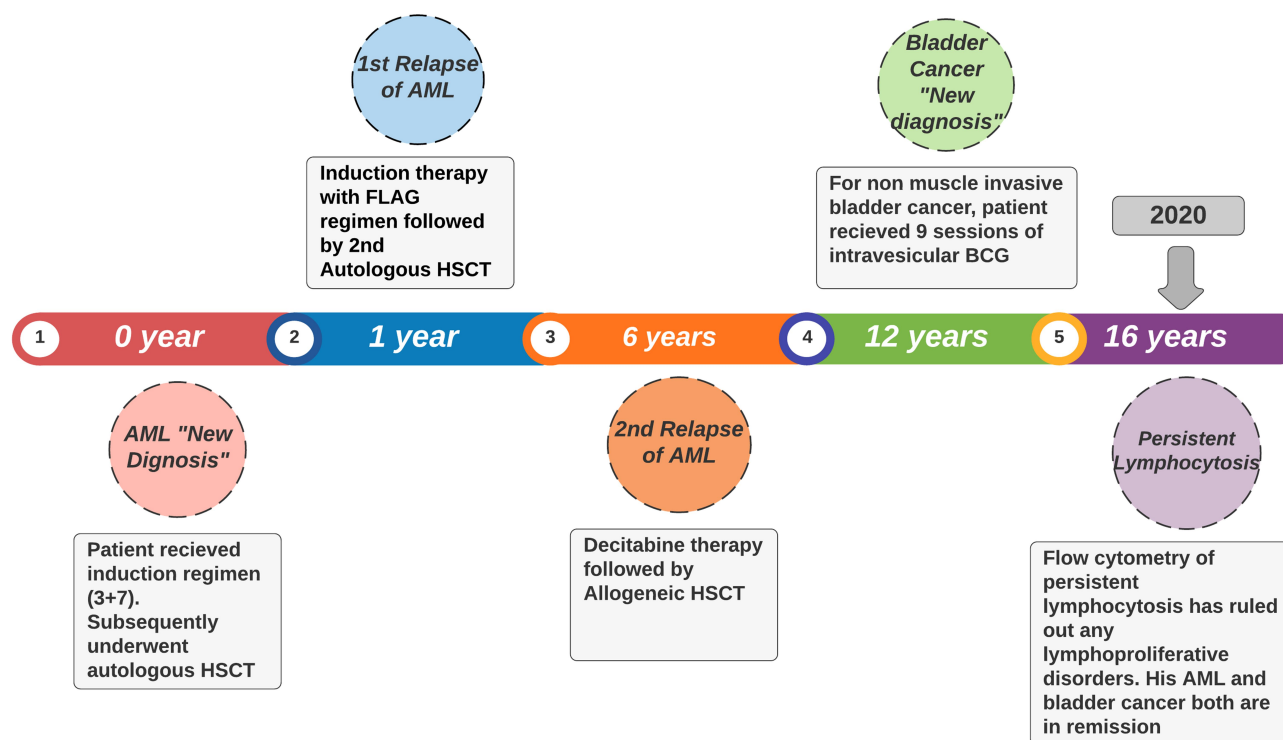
1st Relapse of AML

Induction therapy with FLAG regimen followed by 2nd Autologous HSCT

Bladder Cancer "New diagnosis"

For non muscle invasive bladder cancer, patient recieved 9 sessions of intravesicular BCG

2020

1 0 year
2 1 year
3 6 years
4 12 years
5 16 years

AML "New Dignosis"

Patient recieved induction regimen (3+7). Subsequently underwent autologous HSCT

2nd Relapse of AML

Decitabine therapy followed by Allogeneic HSCT

Persistent Lymphocytosis

Flow cytometry of persistent lymphocytosis has ruled out any lymphoproliferative disorders. His AML and bladder cancer both are in remission